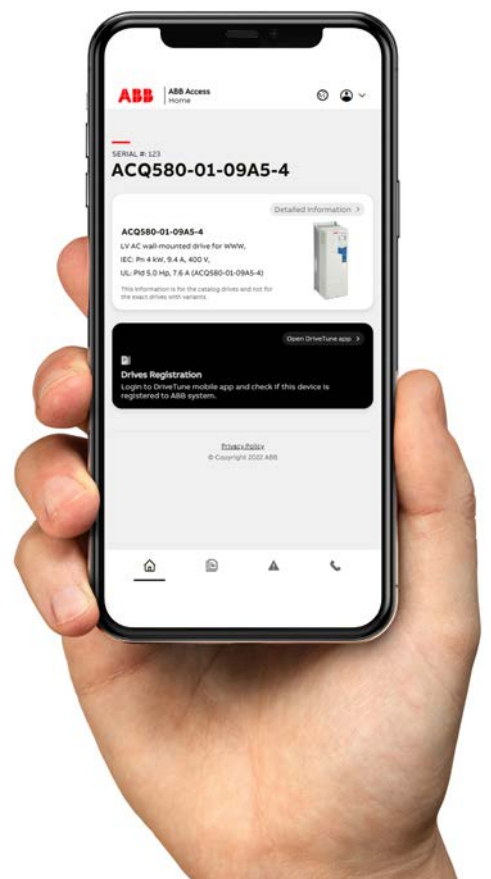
ABB ABB Access
Home

SERIAL #: 123
ACQ580-01-09A5-4

Detailed Information >

ACQ580-01-09A5-4
LV AC wall-mounted drive for WWW,
IEC: Pn 4 kW, 9.4 A, 400 V,
UL: Pld 5.0 Hp, 7.6 A (ACQ580-01-09A5-4)

This information is for the catalog drives and not for the exact drives with variants.

Open DriveTune app >

Drives Registration
Login to DriveTune mobile app and check if this device is registered to ABB system.

Privacy Policy
© Copyright 2022 ABB